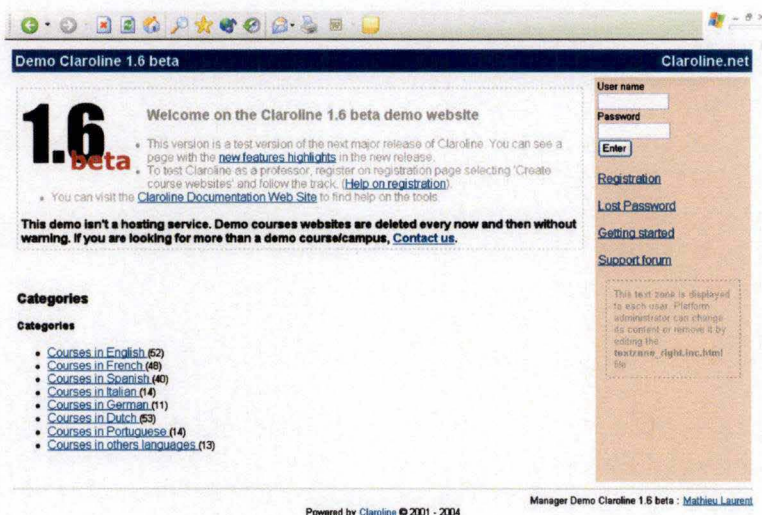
Demo Claroline 1.6 beta

Claroline.net

1.6 beta

Welcome on the Claroline 1.6 beta demo website

- This version is a test version of the next major release of Claroline. You can see a page with the new features highlights in the new release.
- To test Claroline as a professor, register on registration page selecting 'Create course websites' and follow the track. (Help on registration)
- You can visit the Claroline Documentation Web Site to find help on the tools

This demo isn't a hosting service. Demo courses websites are deleted every now and then without warning. If you are looking for more than a demo course/campus, Contact us.

Categories

Categories

- Courses in English (52)
- Courses in French (48)
- Courses in Spanish (40)
- Courses in Italian (14)
- Courses in German (11)
- Courses in Dutch (53)
- Courses in Portuguese (14)
- Courses in others languages (13)

User name

Password

Enter

Registration

Lost Password

Getting started

Support forum

This text zone is displayed to each user. Platform administrator can change its content or remove it by editing the textzone_right.inc.html file

Manager Demo Claroline 1.6 beta : Mathieu Laurent

Powered by Claroline © 2001 - 2004